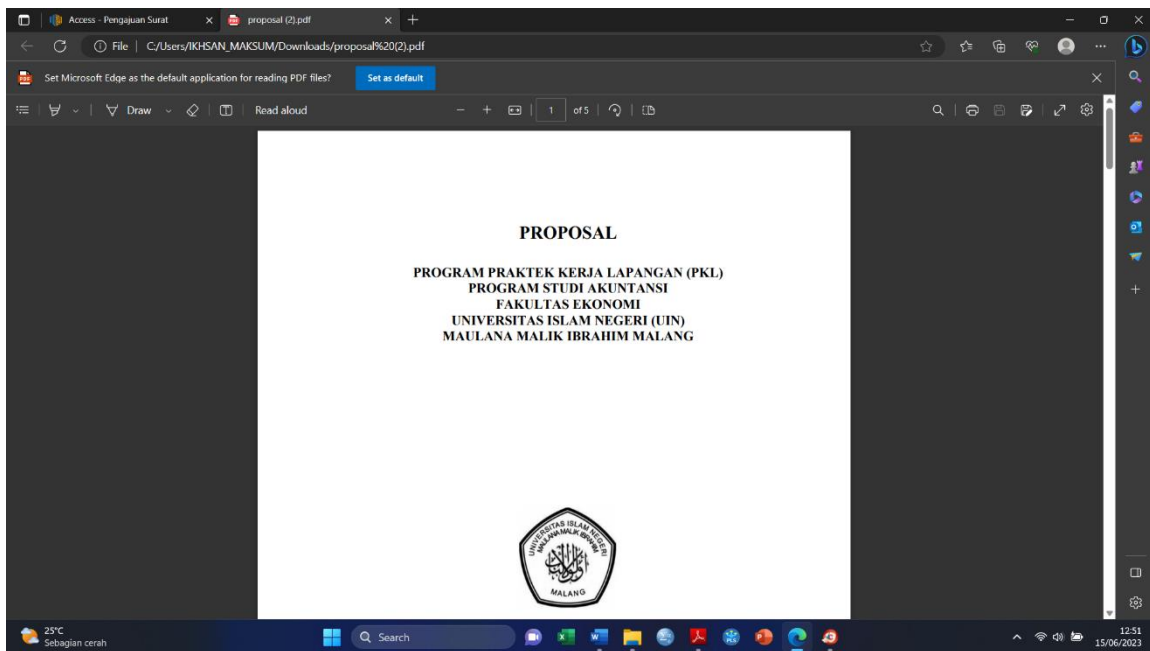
Access - Pengajuan Surat
proposal (2).pdf
File | C:/Users/IKHSAN_MAKSUM/Downloads/proposal%20(2).pdf
Set Microsoft Edge as the default application for reading PDF files?
Set as default
Draw
Read aloud
1
of 5

PROPOSAL

PROGRAM PRAKTEK KERJA LAPANGAN (PKL)
PROGRAM STUDI AKUNTANSI
FAKULTAS EKONOMI
UNIVERSITAS ISLAM NEGERI (UIN)
MAULANA MALIK IBRAHIM MALANG

UNIVERSITAS ISLAM NEGERI MAULANA MALIK IBRAHIM
MALANG

25°C
Sebagian cerah
Search
12:51
15/06/2023